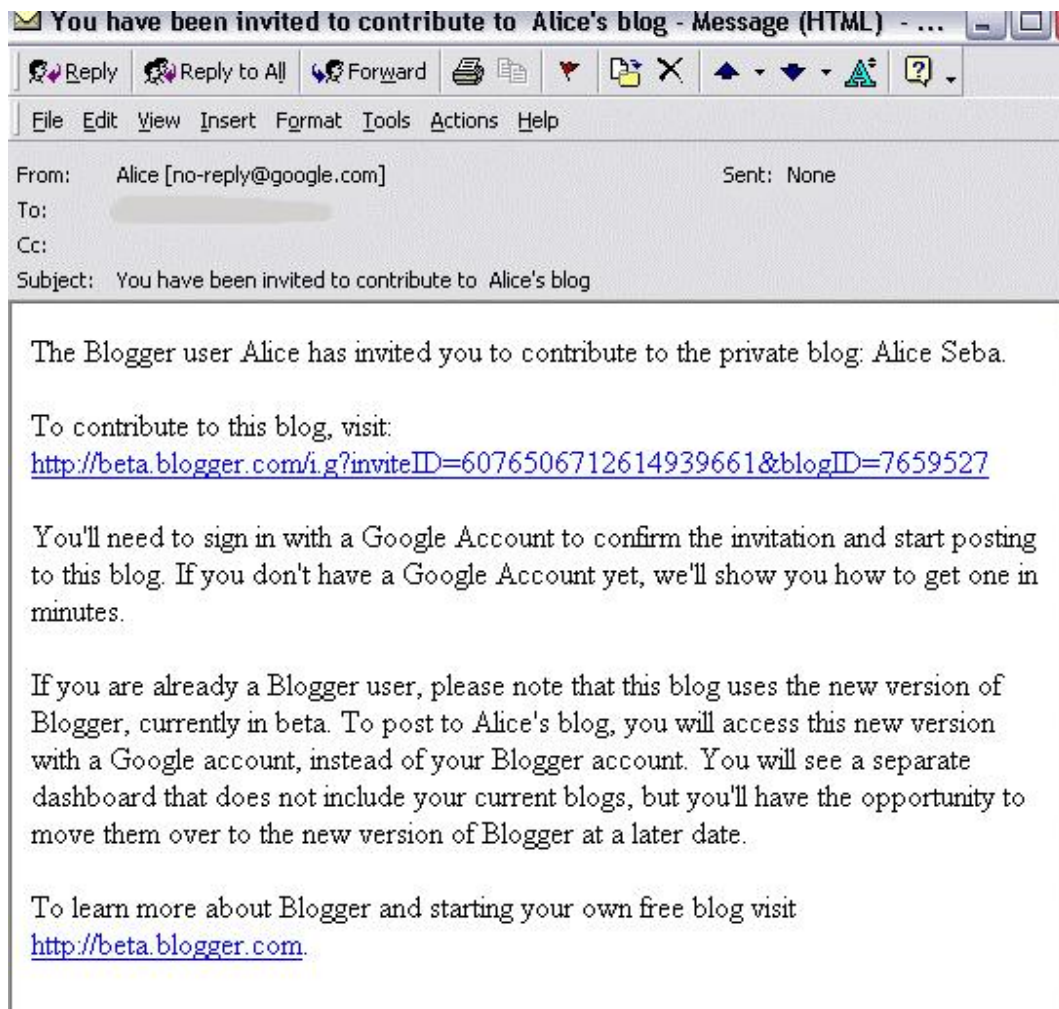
You have been invited to contribute to Alice's blog - Message (HTML) - ...

Reply Reply to All Forward

File Edit View Insert Format Tools Actions Help

From: Alice [no-reply@google.com] Sent: None
To:
Cc:
Subject: You have been invited to contribute to Alice's blog

The Blogger user Alice has invited you to contribute to the private blog: Alice Seba.

To contribute to this blog, visit:
http://beta.blogger.com/i.g?inviteID=6076506712614939661&blogID=7659527

You'll need to sign in with a Google Account to confirm the invitation and start posting to this blog. If you don't have a Google Account yet, we'll show you how to get one in minutes.

If you are already a Blogger user, please note that this blog uses the new version of Blogger, currently in beta. To post to Alice's blog, you will access this new version with a Google account, instead of your Blogger account. You will see a separate dashboard that does not include your current blogs, but you'll have the opportunity to move them over to the new version of Blogger at a later date.

To learn more about Blogger and starting your own free blog visit
http://beta.blogger.com.